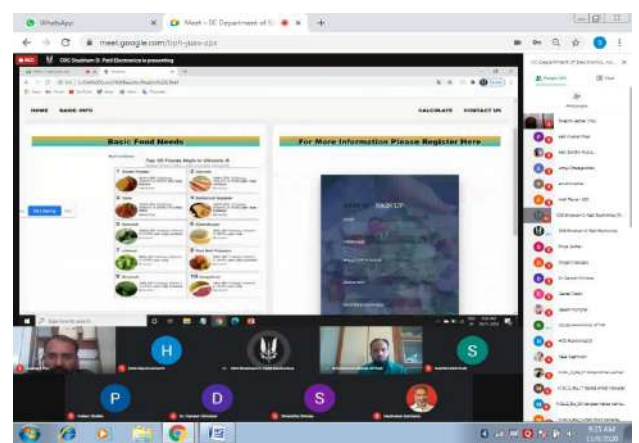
WhatsApp
Meet - EC Department of E
meet.google.com/bph-pjaw-zpx
REC
CDC Student D. Patil Electronics is presenting
HOME
BASIC INFO
CALCULATE
CONTACT US
Basic Food Needs
For More Information Please Register Here
Top 10 Foods High in Vitamin A
SIGN UP
H
S
P
D
S
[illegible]